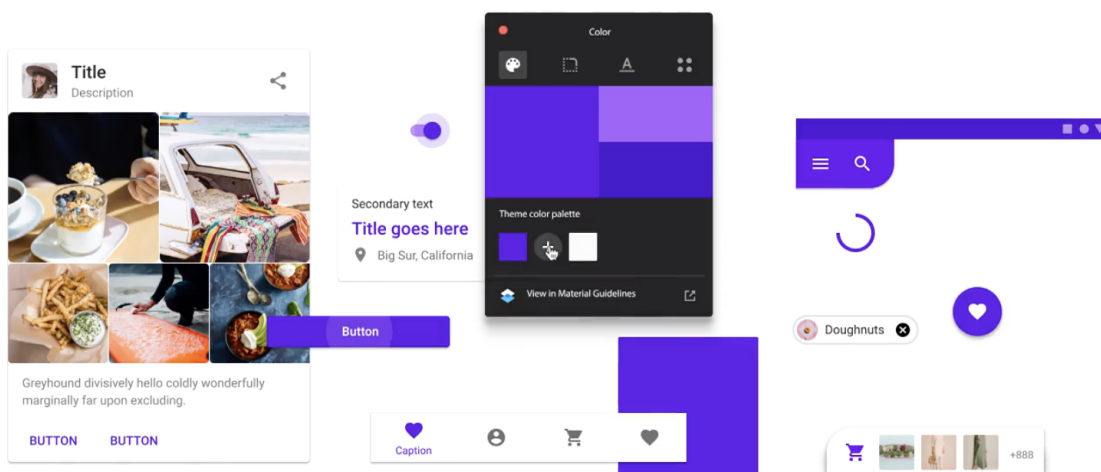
Title
Description

Greyhound divisively hello coldly wonderfully marginally far upon excluding.

BUTTON BUTTON

Secondary text
Title goes here
Big Sur, California

Button

Color
Theme color palette
View in Material Guidelines

Caption

Doughnuts

+888